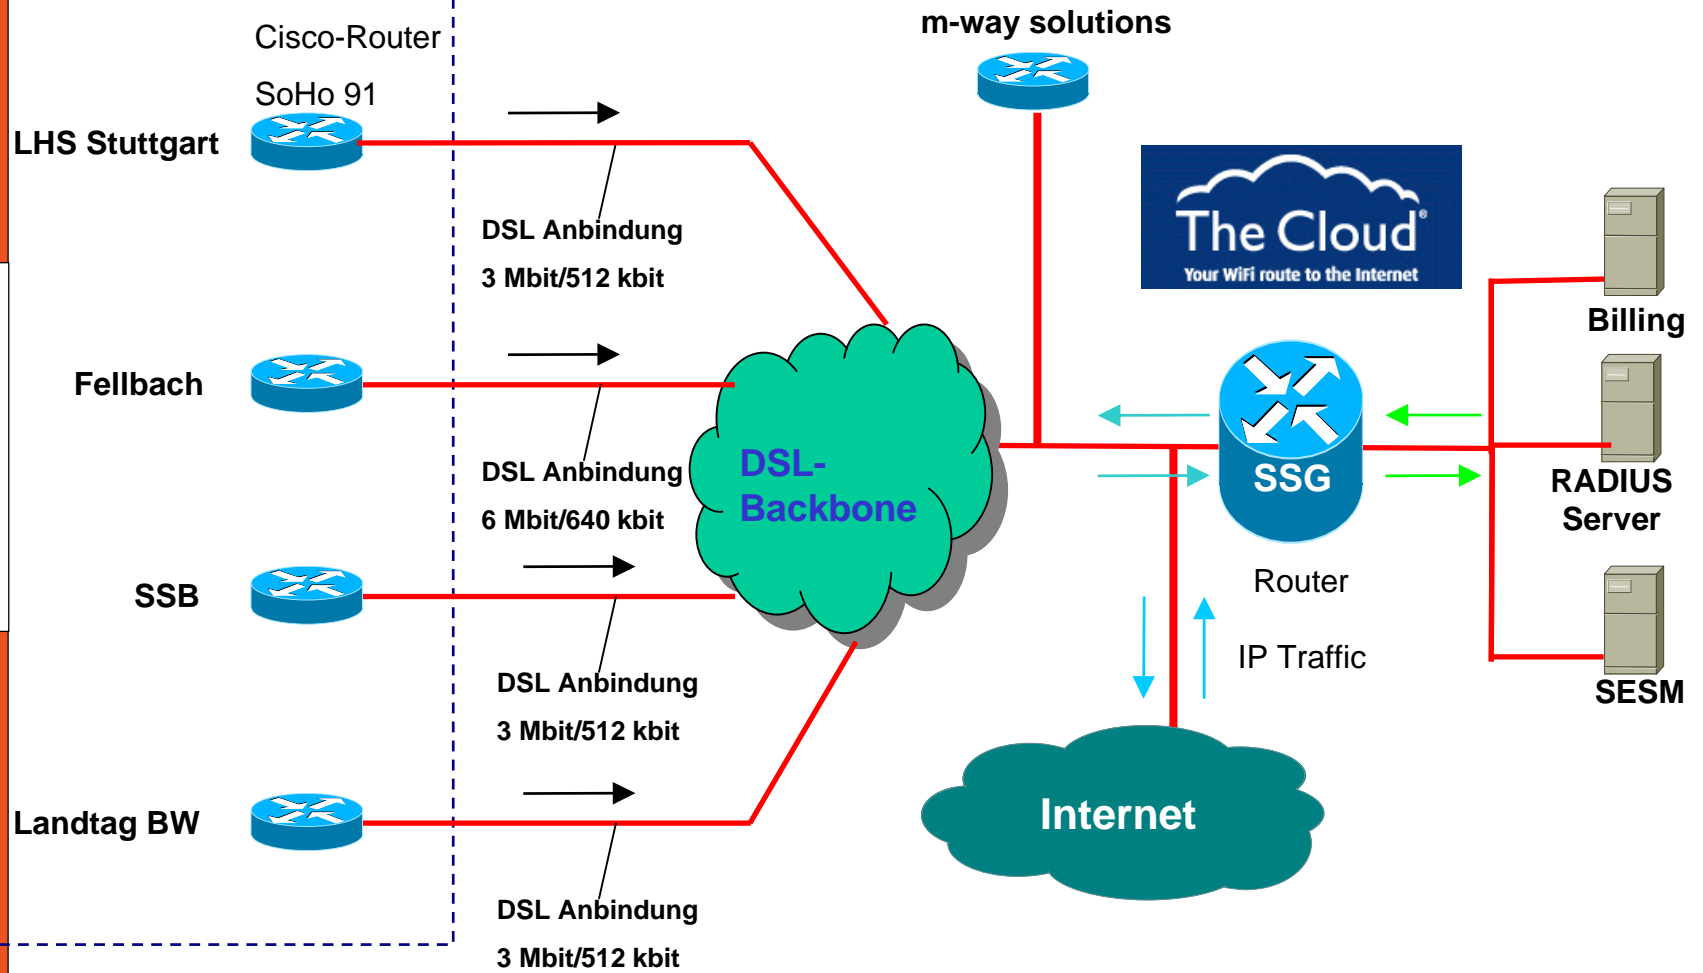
Cisco-Router

SoHo 91

LHS Stuttgart

DSL Anbindung

3 Mbit/512 kbit

Fellbach

DSL Anbindung

6 Mbit/640 kbit

SSB

DSL Anbindung

3 Mbit/512 kbit

Landtag BW

DSL Anbindung

3 Mbit/512 kbit

DSL-Backbone

m-way solutions

The Cloud

Your WiFi route to the Internet

SSG

Router

IP Traffic

Internet

Billing

RADIUS Server

SESM